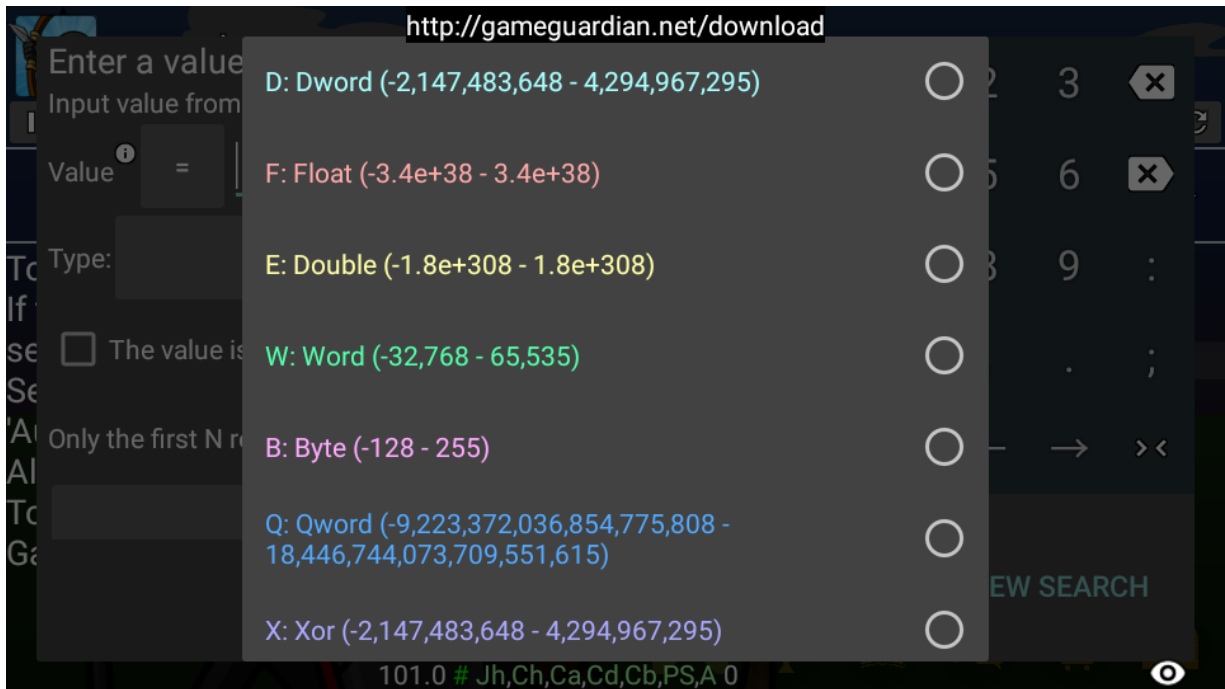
http://gameguardian.net/download

Enter a value
Input value from

Value =

Type:

The value is

Only the first N r

D: Dword (-2,147,483,648 - 4,294,967,295)

F: Float (-3.4e+38 - 3.4e+38)

E: Double (-1.8e+308 - 1.8e+308)

W: Word (-32,768 - 65,535)

B: Byte (-128 - 255)

Q: Qword (-9,223,372,036,854,775,808 - 18,446,744,073,709,551,615)

X: Xor (-2,147,483,648 - 4,294,967,295)

3
6
9
:
.
;
→
><

EW SEARCH

101.0 # Jh,Ch,Ca,Cd,Cb,PS,A 0